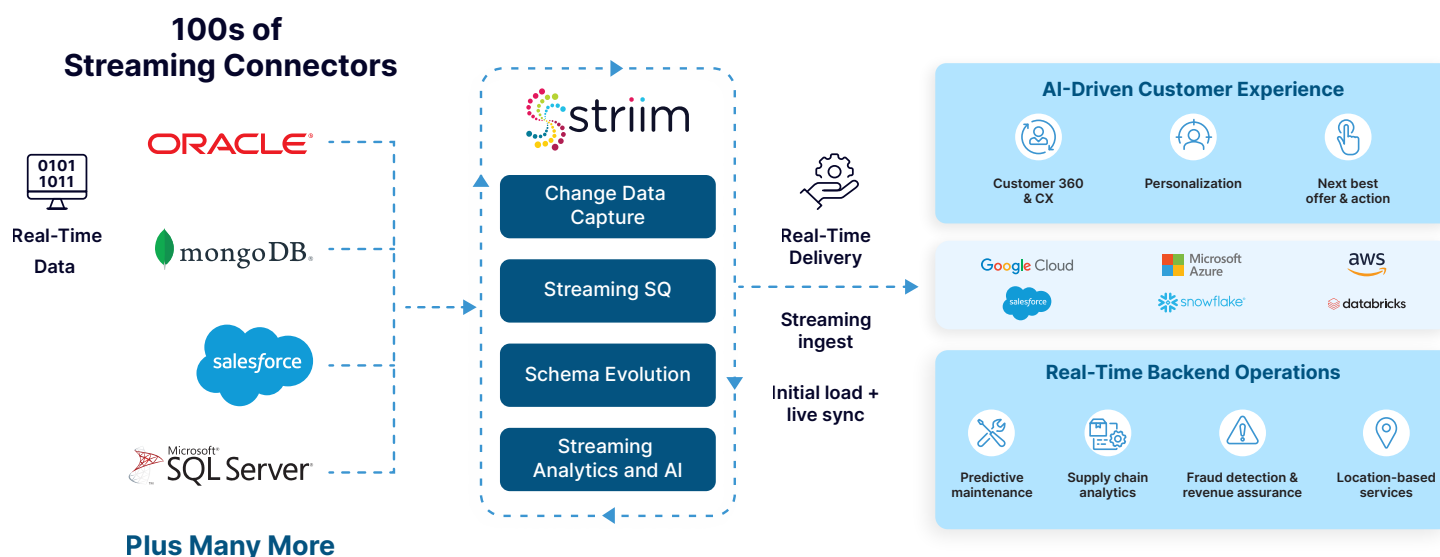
100s of
Streaming Connectors

0101
1011

Real-Time
Data

ORACLE

mongoDB.

salesforce

Microsoft
SQL Server

Plus Many More

striim

Change Data
Capture

Streaming SQ

Schema Evolution

Streaming
Analytics and AI

Real-Time
Delivery

Streaming
ingest

Initial load +
live sync

AI-Driven Customer Experience

Customer 360
& CX

Personalization

Next best
offer & action

Google Cloud

Microsoft
Azure

aws

salesforce

snowflake

databricks

Real-Time Backend Operations

Predictive
maintenance

Supply chain
analytics

Fraud detection &
revenue assurance

Location-based
services